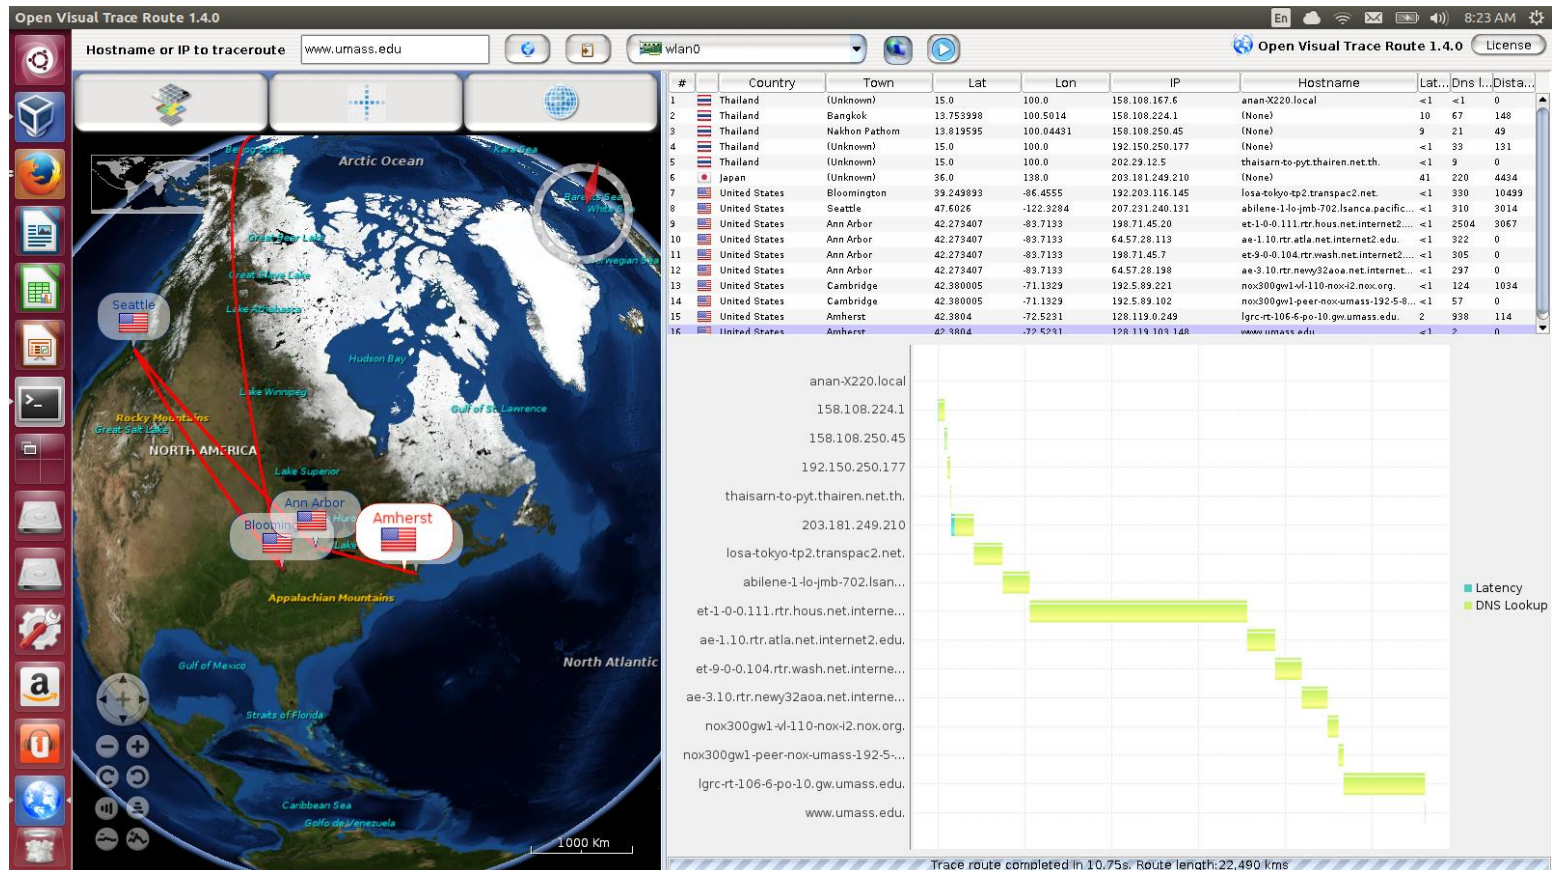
Open Visual Trace Route 1.4.0

En 8:23 AM

Hostname or IP to traceroute www.umass.edu

wlan0

Open Visual Trace Route 1.4.0 License

| # | | Country | Town | Lat | Lon | IP | Hostname | Lat... | Dns l... | Dista... |
|---|---|---|---|---|---|---|---|---|---|---|
| 1 | | Thailand | (Unknown) | 15.0 | 100.0 | 158.100.167.6 | anan-X220.local | <1 | <1 | 0 |
| 2 | | Thailand | Bangkok | 13.753998 | 100.5014 | 158.108.224.1 | (None) | 10 | 67 | 148 |
| 3 | | Thailand | Nakhon Pathom | 13.819595 | 100.04431 | 158.108.250.45 | (None) | 9 | 21 | 49 |
| 4 | | Thailand | (Unknown) | 15.0 | 100.0 | 192.150.250.177 | (None) | <1 | 33 | 131 |
| 5 | | Thailand | (Unknown) | 15.0 | 100.0 | 202.29.12.5 | thaisarn-to-pyt.thairen.net.th. | <1 | 9 | 0 |
| 6 | | Japan | (Unknown) | 36.0 | 138.0 | 203.181.249.210 | (None) | 41 | 220 | 4434 |
| 7 | | United States | Bloomington | 39.249893 | -86.4555 | 192.203.116.145 | losa-tokyo-tp2.transpac2.net. | <1 | 330 | 10499 |
| 8 | | United States | Seattle | 47.6026 | -122.3284 | 207.231.240.131 | abilene-1-lo-jmb-702.lsanca.pacific... | <1 | 310 | 3014 |
| 9 | | United States | Ann Arbor | 42.273407 | -83.7133 | 198.71.45.20 | et-1-0-0.111.rtr.hous.net.internet2... | <1 | 2504 | 3067 |
| 10 | | United States | Ann Arbor | 42.273407 | -83.7133 | 64.57.28.113 | ae-1.10.rtr.atla.net.internet2.edu. | <1 | 322 | 0 |
| 11 | | United States | Ann Arbor | 42.273407 | -83.7133 | 198.71.45.7 | et-9-0-0.104.rtr.wash.net.internet2.... | <1 | 305 | 0 |
| 12 | | United States | Ann Arbor | 42.273407 | -83.7133 | 64.57.28.198 | ae-3.10.rtr.newy32aoa.net.internet... | <1 | 297 | 0 |
| 13 | | United States | Cambridge | 42.380005 | -71.1329 | 192.5.89.221 | nox300gw1-vl-110-nox-i2.nox.org. | <1 | 124 | 1034 |
| 14 | | United States | Cambridge | 42.380005 | -71.1329 | 192.5.89.102 | nox300gw1-peer-nox-umass-192-5-8... | <1 | 57 | 0 |
| 15 | | United States | Amherst | 42.3804 | -72.5231 | 128.119.0.249 | lgrc-rt-106-6-po-10.gw.umass.edu. | 2 | 938 | 114 |
| 16 | | United States | Amherst | 42.3804 | -72.5231 | 128.119.103.148 | www.umass.edu | <1 | 2 | 0 |

Bering Strait
Arctic Ocean
Kara Sea
Barents Sea
White Sea
Norwegian Sea
Great Bear Lake
Great Slave Lake
Lake Athabasca
Seattle
Hudson Bay
Lake Winnipeg
Rocky Mountains
Great Salt Lake
Gulf of St. Lawrence
NORTH AMERICA
Lake Superior
Ann Arbor
Bloomington
Huron
Lake
Amherst
Appalachian Mountains
Gulf of Mexico
North Atlantic
Straits of Florida
Caribbean Sea
Golfo de Venezuela
1000 Km

anan-X220.local
158.108.224.1
158.108.250.45
192.150.250.177
thaisarn-to-pyt.thairen.net.th.
203.181.249.210
losa-tokyo-tp2.transpac2.net.
abilene-1-lo-jmb-702.lsan...
et-1-0-0.111.rtr.hous.net.interne...
ae-1.10.rtr.atla.net.internet2.edu.
et-9-0-0.104.rtr.wash.net.interne...
ae-3.10.rtr.newy32aoa.net.interne...
nox300gw1-vl-110-nox-i2.nox.org.
nox300gw1-peer-nox-umass-192-5-...
lgrc-rt-106-6-po-10.gw.umass.edu.
www.umass.edu.

Latency
DNS Lookup

Trace route completed in 10.75s. Route length:22,490 kms